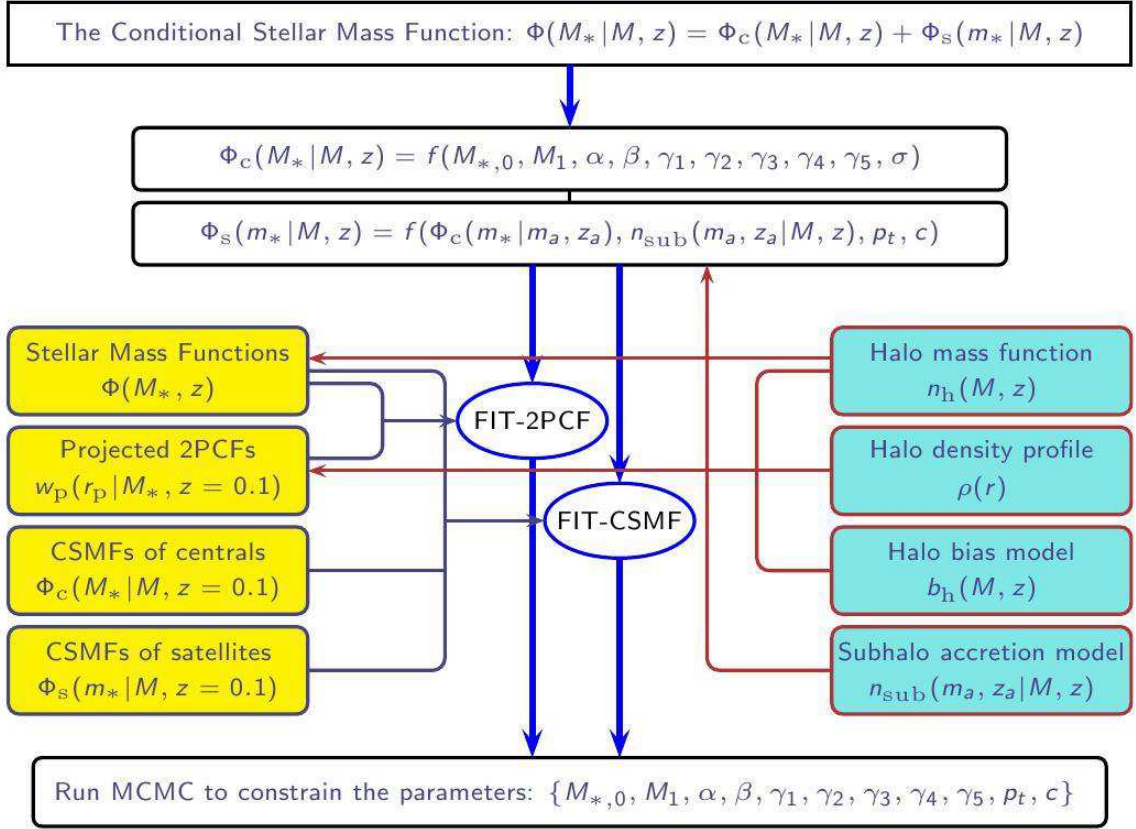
The Conditional Stellar Mass Function: $\Phi(M_*|M,z) = \Phi_{\rm c}(M_*|M,z) + \Phi_{\rm s}(m_*|M,z)$

$\Phi_{\rm c}(M_*|M,z) = f(M_{*,0}, M_1, \alpha, \beta, \gamma_1, \gamma_2, \gamma_3, \gamma_4, \gamma_5, \sigma)$

$\Phi_{\rm s}(m_*|M,z) = f(\Phi_{\rm c}(m_*|m_a, z_a), n_{\rm sub}(m_a, z_a|M,z), p_t, c)$

Stellar Mass Functions
$\Phi(M_*, z)$

Projected 2PCFs
$w_{\rm p}(r_{\rm p}|M_*, z=0.1)$

CSMFs of centrals
$\Phi_{\rm c}(M_*|M, z=0.1)$

CSMFs of satellites
$\Phi_{\rm s}(m_*|M, z=0.1)$

FIT-2PCF

FIT-CSMF

Halo mass function
$n_{\rm h}(M,z)$

Halo density profile
$\rho(r)$

Halo bias model
$b_{\rm h}(M,z)$

Subhalo accretion model
$n_{\rm sub}(m_a, z_a|M,z)$

Run MCMC to constrain the parameters: $\{M_{*,0}, M_1, \alpha, \beta, \gamma_1, \gamma_2, \gamma_3, \gamma_4, \gamma_5, p_t, c\}$